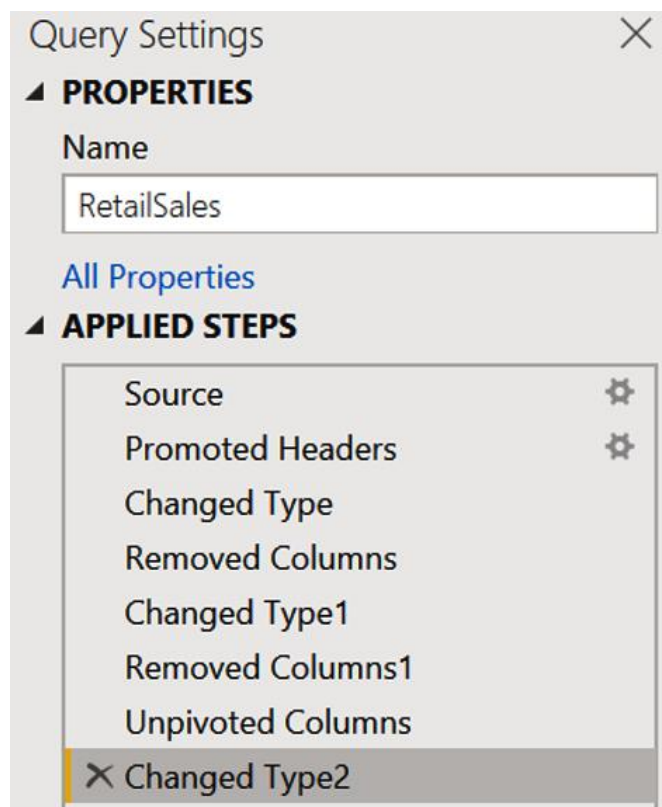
Query Settings ×

PROPERTIES

Name

RetailSales

All Properties

APPLIED STEPS

Source

Promoted Headers

Changed Type

Removed Columns

Changed Type1

Removed Columns1

Unpivoted Columns

× Changed Type2